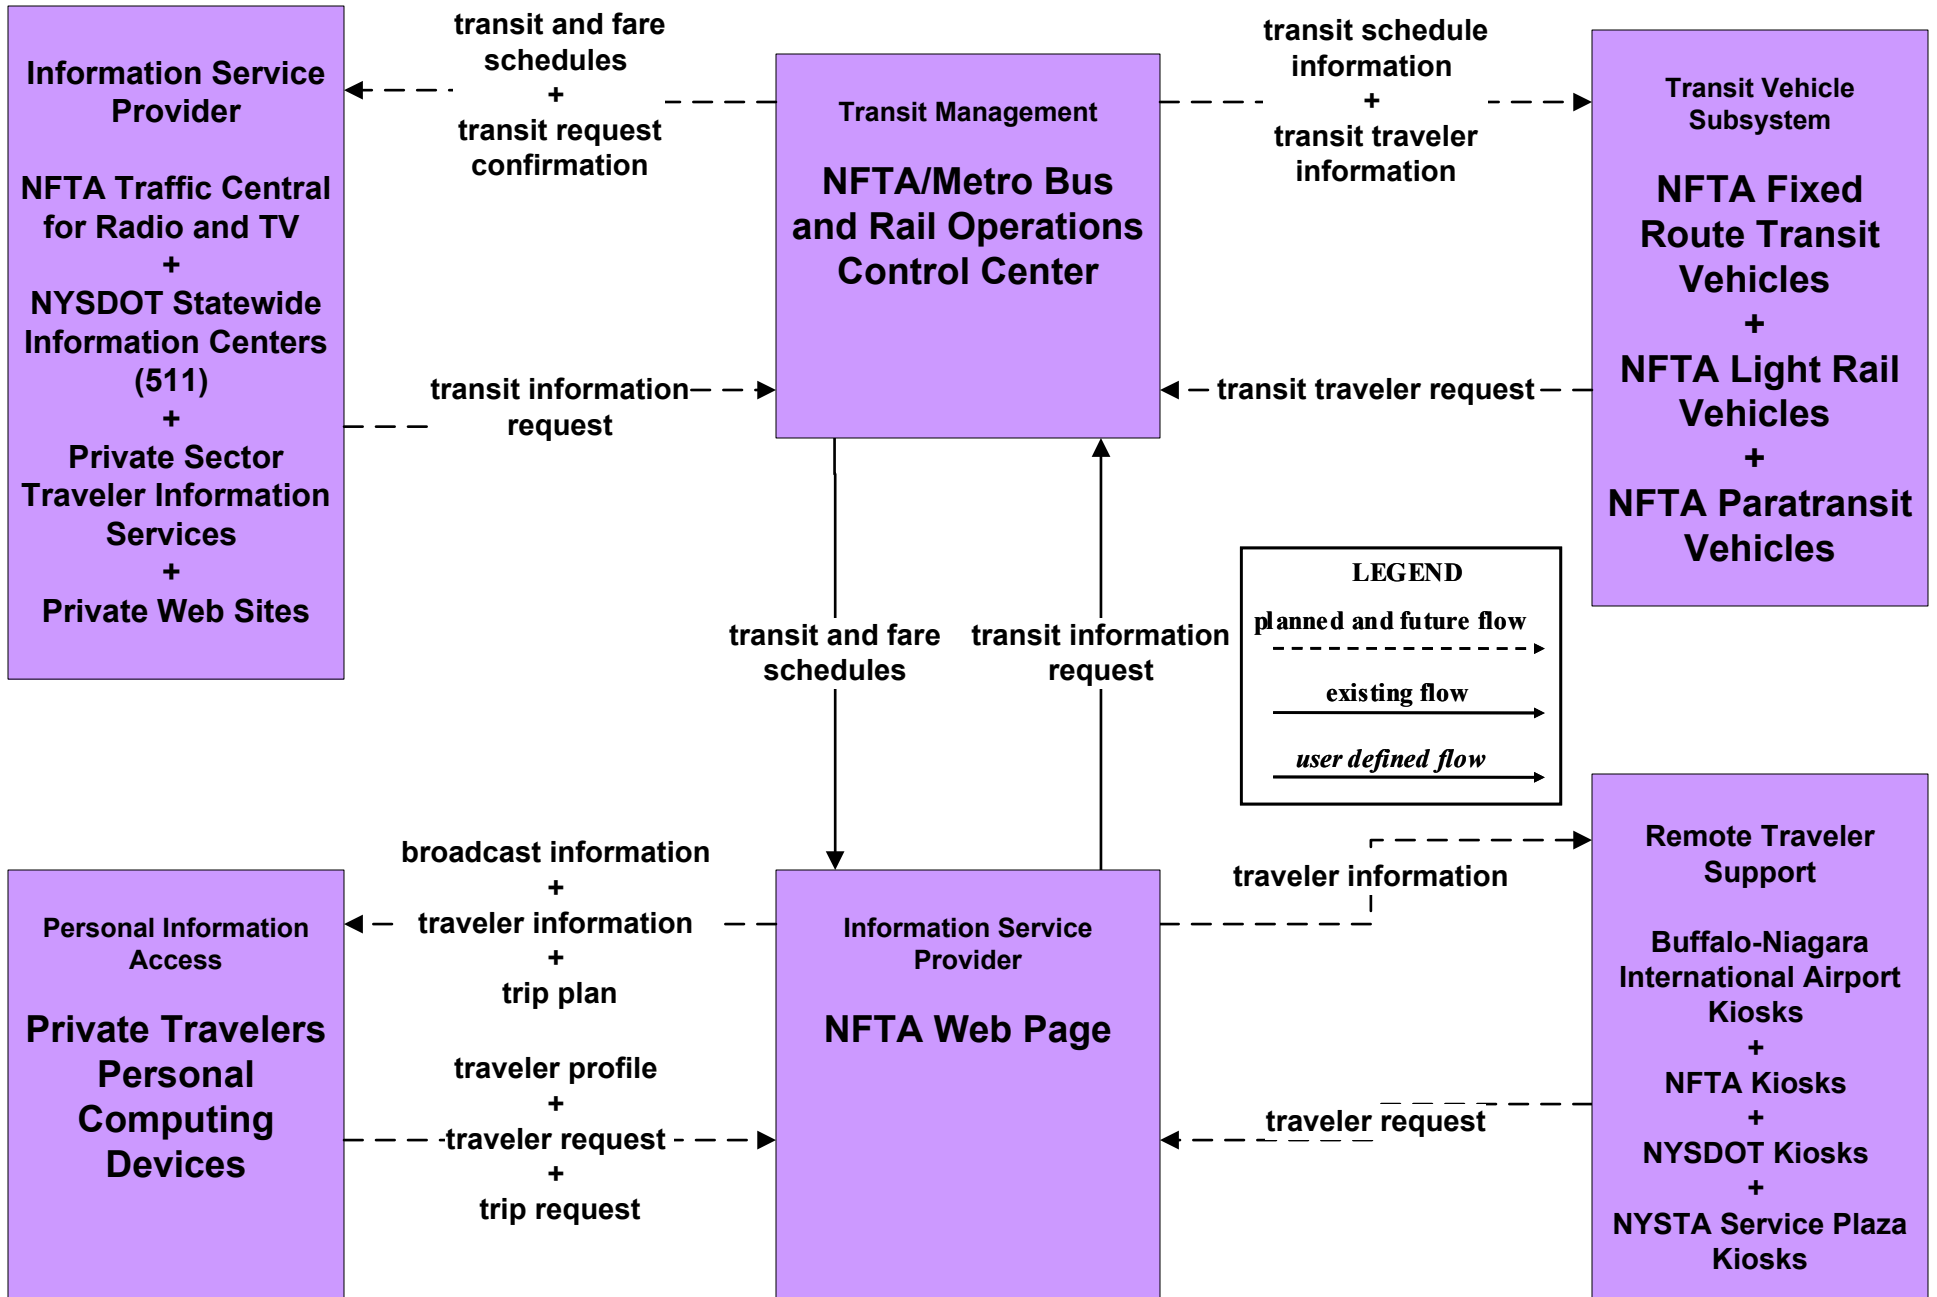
Information Service Provider

NFTA Traffic Central for Radio and TV
+
NYSDOT Statewide Information Centers (511)
+
Private Sector Traveler Information Services
+
Private Web Sites

transit and fare schedules
+
transit request confirmation

Transit Management

NFTA/Metro Bus and Rail Operations Control Center

transit schedule information
+
transit traveler information

Transit Vehicle Subsystem

NFTA Fixed Route Transit Vehicles
+
NFTA Light Rail Vehicles
+
NFTA Paratransit Vehicles

transit information request

transit traveler request

transit and fare schedules

transit information request

LEGEND
planned and future flow
existing flow
user defined flow

broadcast information
+
traveler information
+
trip plan

Personal Information Access

Private Travelers Personal Computing Devices

Information Service Provider

NFTA Web Page

traveler information

Remote Traveler Support

Buffalo-Niagara International Airport Kiosks
+
NFTA Kiosks
+
NYSDOT Kiosks
+
NYSTA Service Plaza Kiosks

traveler profile
+
traveler request
+
trip request

traveler request